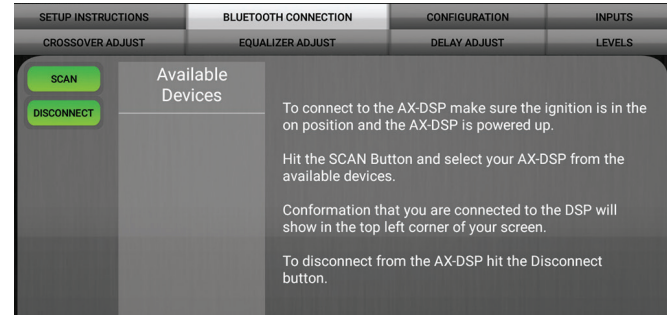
SETUP INSTRUCTIONS
BLUETOOTH CONNECTION
CONFIGURATION
INPUTS
CROSSOVER ADJUST
EQUALIZER ADJUST
DELAY ADJUST
LEVELS

SCAN
DISCONNECT

Available Devices

To connect to the AX-DSP make sure the ignition is in the on position and the AX-DSP is powered up.

Hit the SCAN Button and select your AX-DSP from the available devices.

Conformation that you are connected to the DSP will show in the top left corner of your screen.

To disconnect from the AX-DSP hit the Disconnect button.